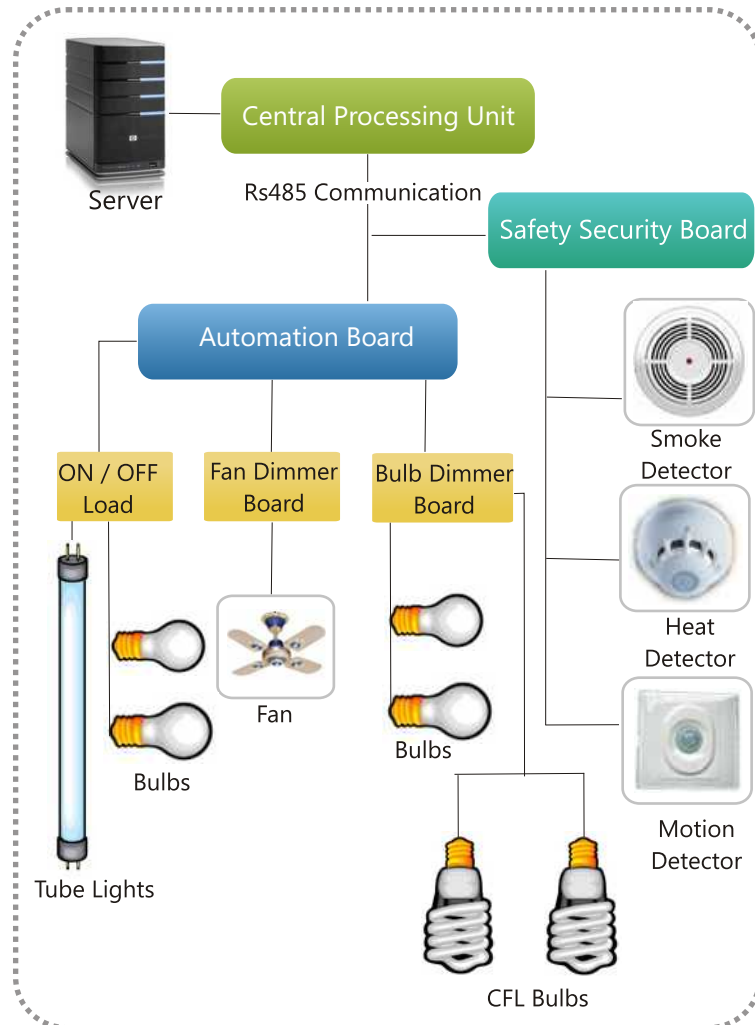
Server

Central Processing Unit

Rs485 Communication

Safety Security Board

Automation Board

Smoke Detector

ON / OFF Load

Fan Dimmer Board

Bulb Dimmer Board

Heat Detector

Fan

Bulbs

Bulbs

Motion Detector

Tube Lights

CFL Bulbs